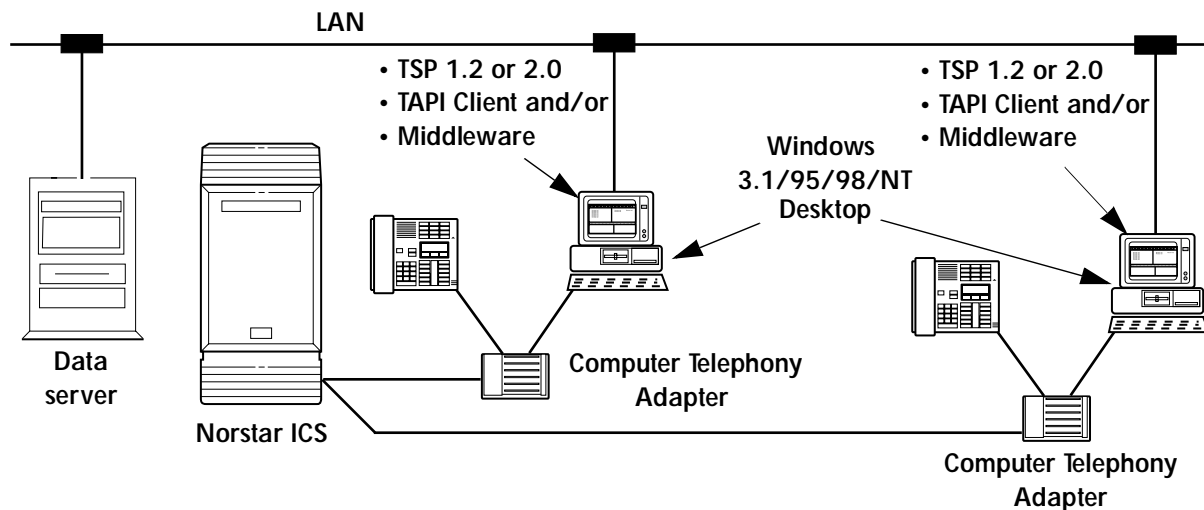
LAN

• TSP 1.2 or 2.0
• TAPI Client and/or
• Middleware

• TSP 1.2 or 2.0
• TAPI Client and/or
• Middleware

Windows 3.1/95/98/NT Desktop

Data server

Norstar ICS

Computer Telephony Adapter

Computer Telephony Adapter